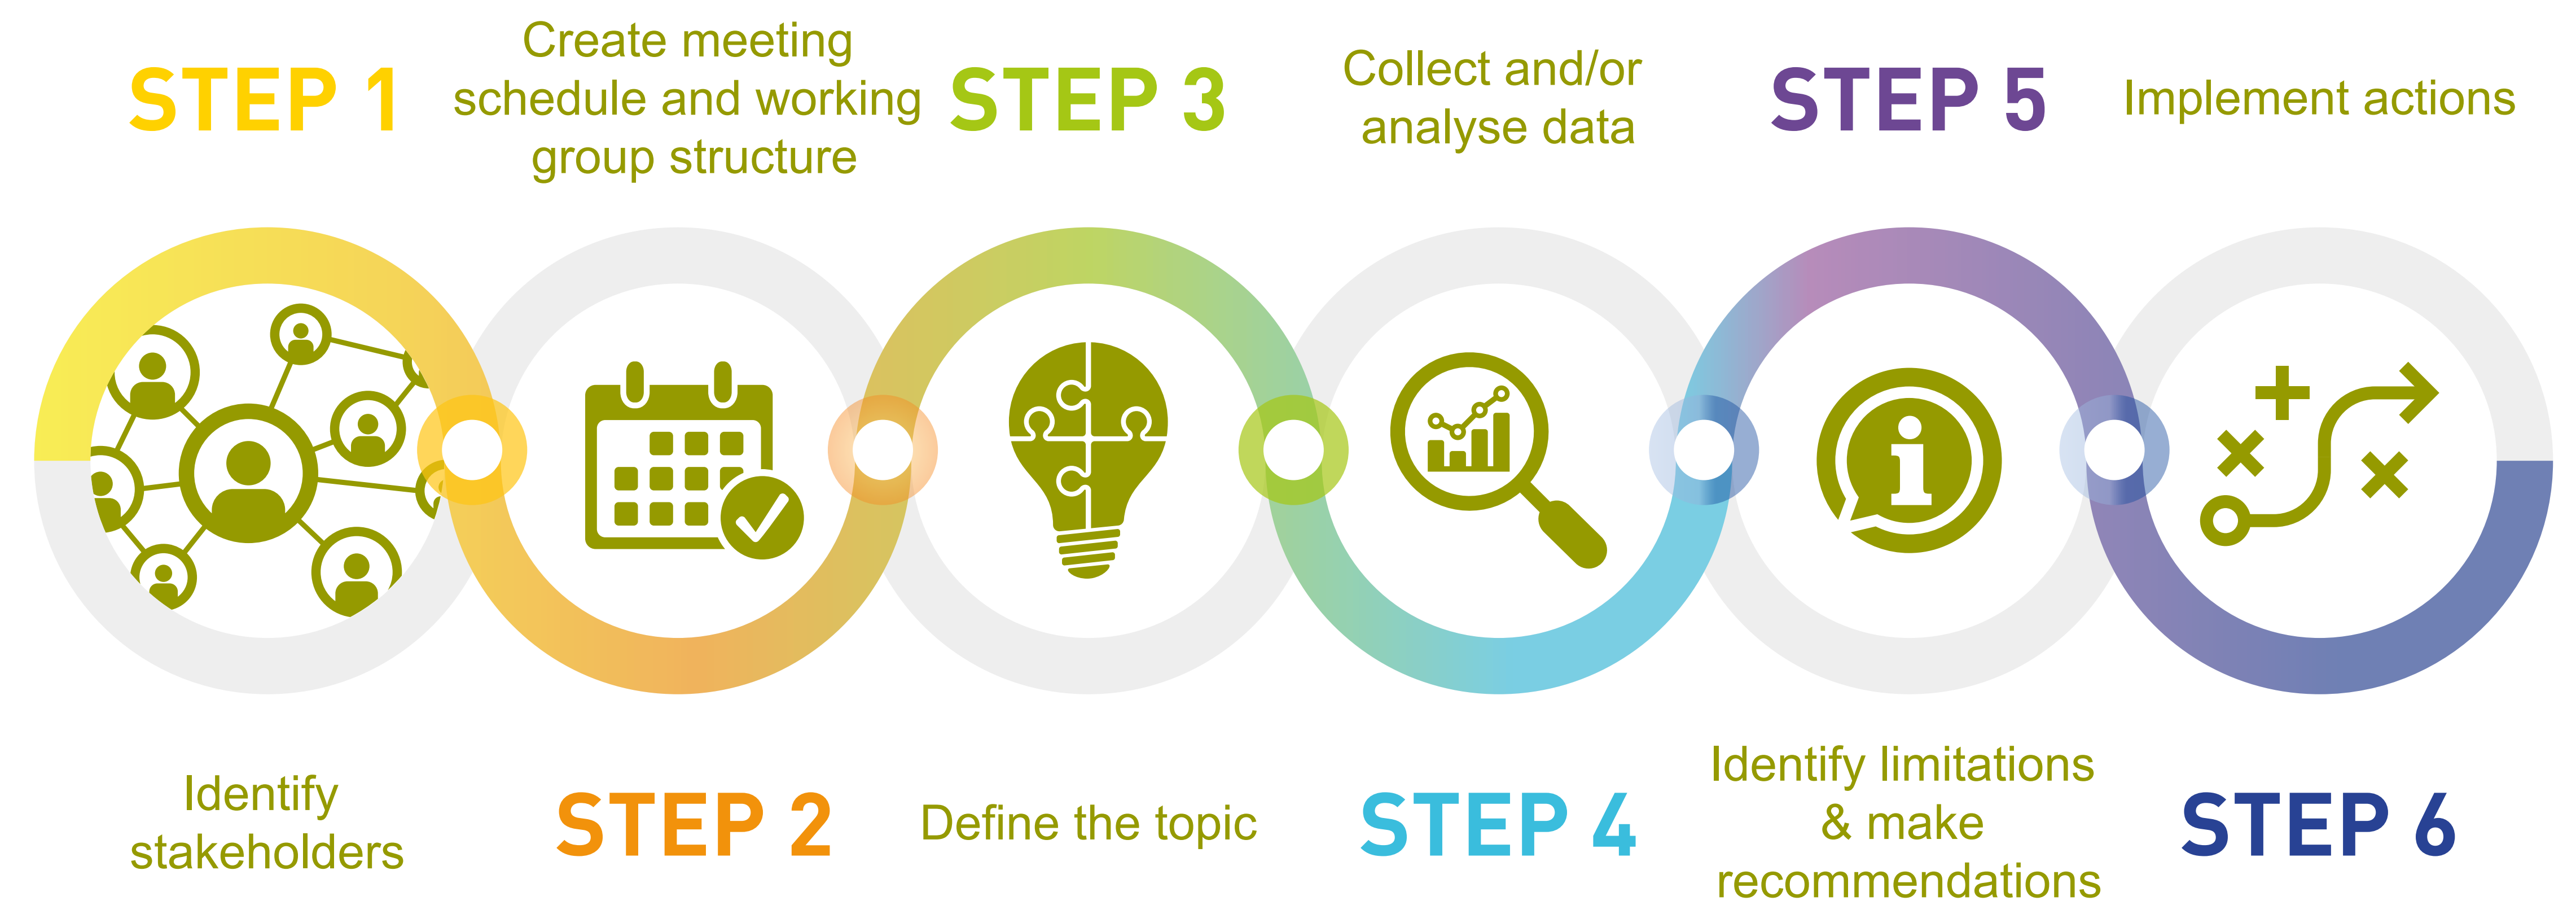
STEP 1

Identify stakeholders

STEP 2

Create meeting schedule and working group structure

STEP 3

Define the topic

STEP 4

Collect and/or analyse data

STEP 5

Identify limitations & make recommendations

STEP 6

Implement actions